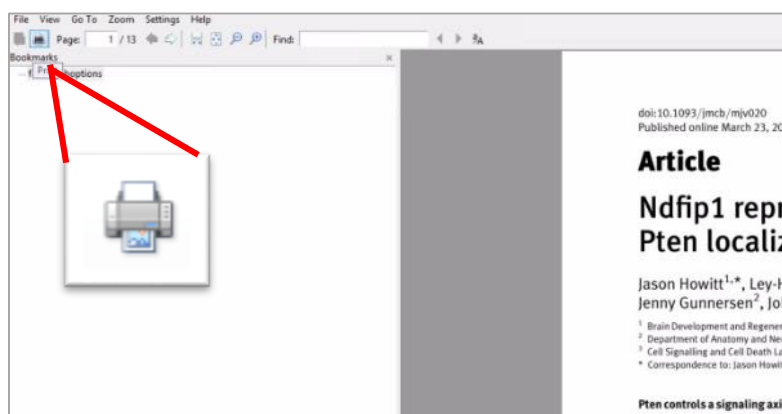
File View Go To Zoom Settings Help

Page: 1 / 13 Find:

Bookmarks

Pri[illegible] options

doi:10.1093/jmcb/mjv020
Published online March 23, 20

Article

Ndfip1 repr
Pten localiz

Jason Howitt$^{1,*}$, Ley-H
Jenny Gunnersen$^{2}$, Jo

$^{1}$ Brain Development and Regener
$^{2}$ Department of Anatomy and Ne
$^{3}$ Cell Signalling and Cell Death La
* Correspondence to: Jason Howi

Pten controls a signaling axi